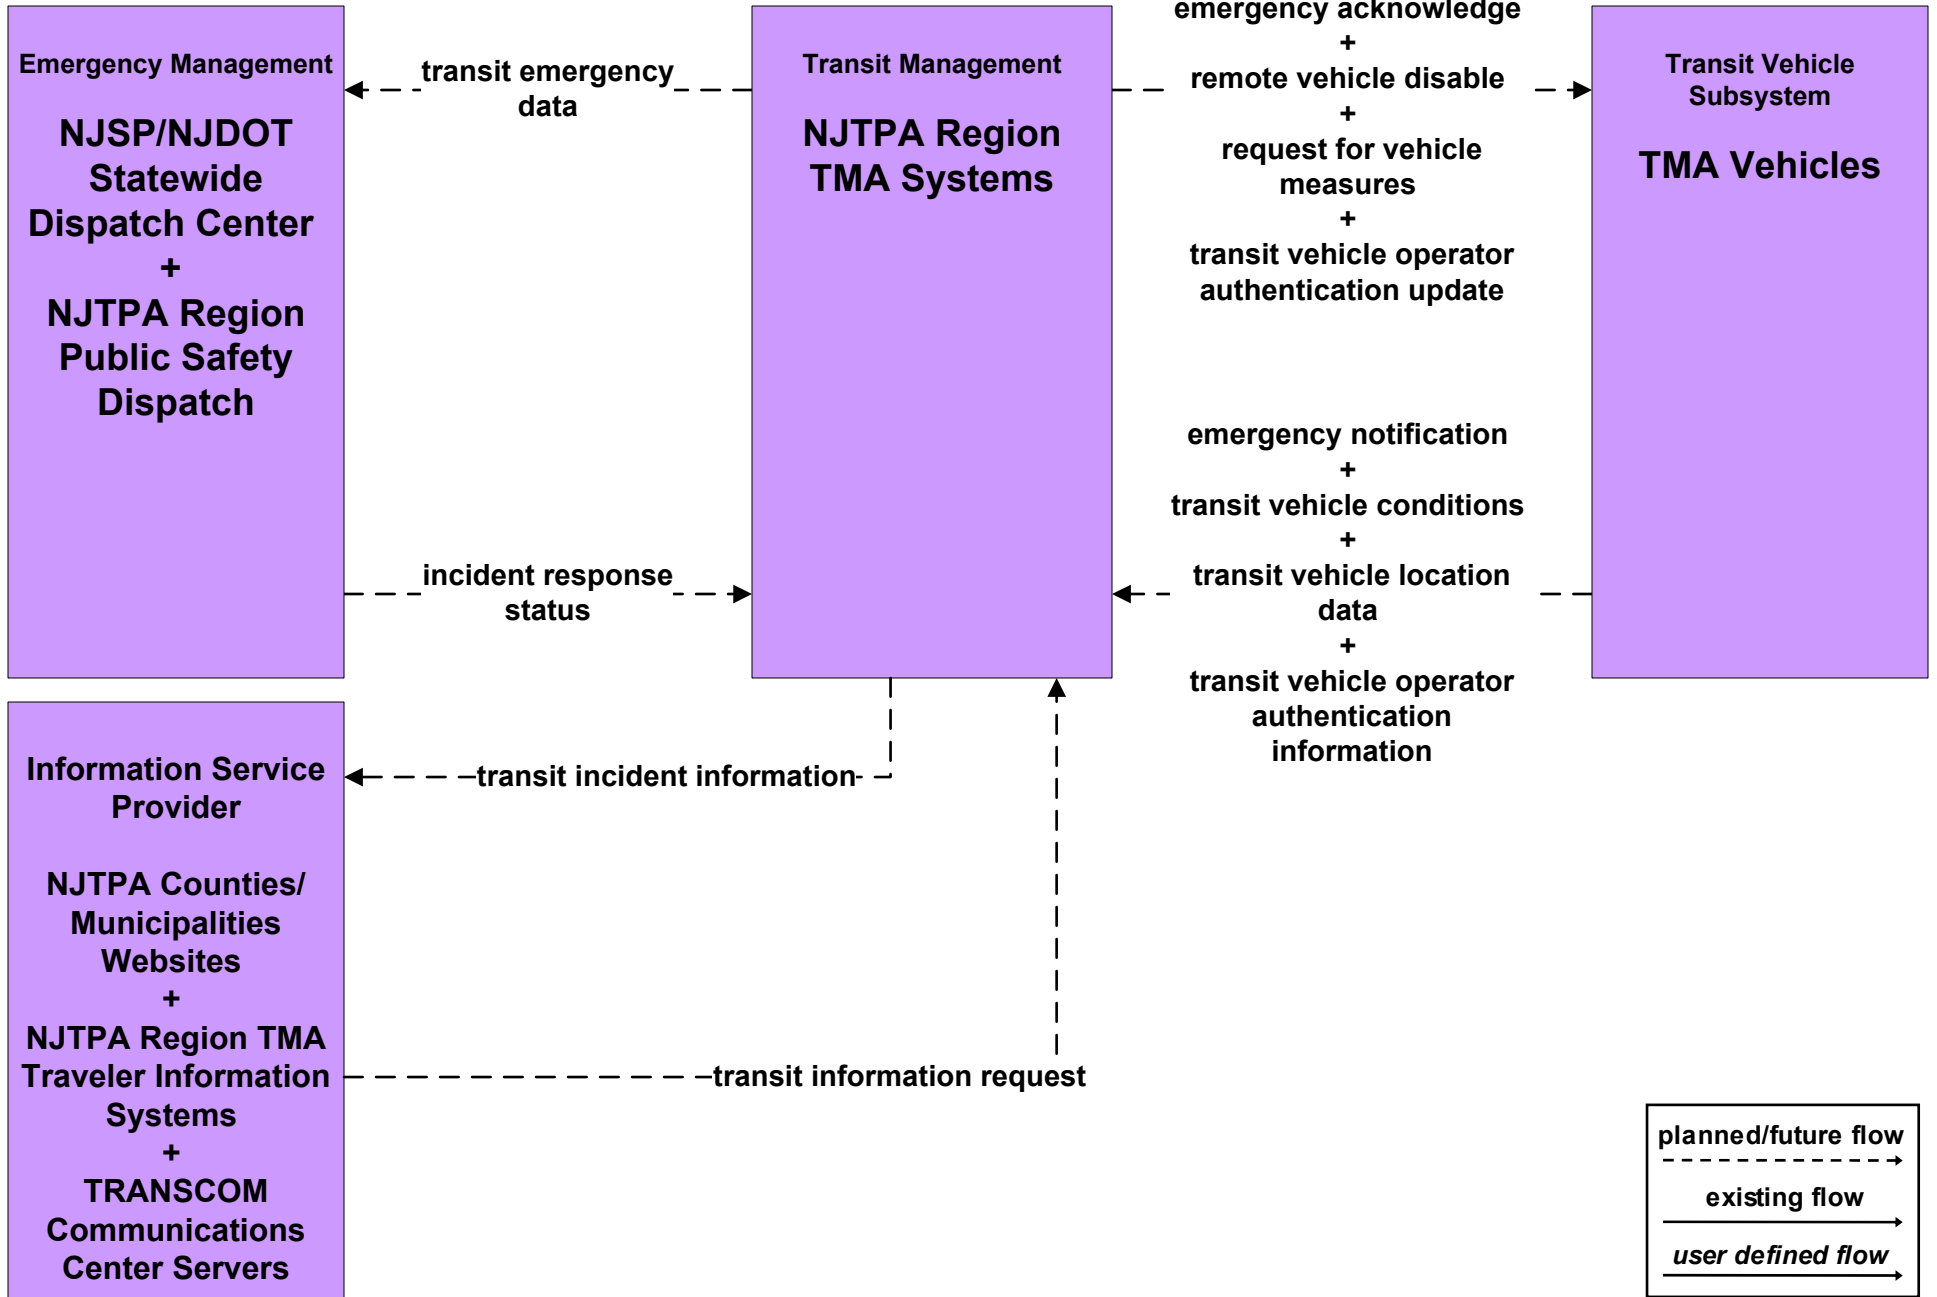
Emergency Management

NJSP/NJDOT Statewide Dispatch Center
+
NJTPA Region Public Safety Dispatch

transit emergency data

Transit Management

NJTPA Region TMA Systems

emergency acknowledge
+
remote vehicle disable
+
request for vehicle measures
+
transit vehicle operator authentication update

Transit Vehicle Subsystem

TMA Vehicles

incident response status

emergency notification
+
transit vehicle conditions
+
transit vehicle location data
+
transit vehicle operator authentication information

Information Service Provider

NJTPA Counties/ Municipalities Websites
+
NJTPA Region TMA Traveler Information Systems
+
TRANSCOM Communications Center Servers

transit incident information

transit information request

planned/future flow

existing flow

user defined flow